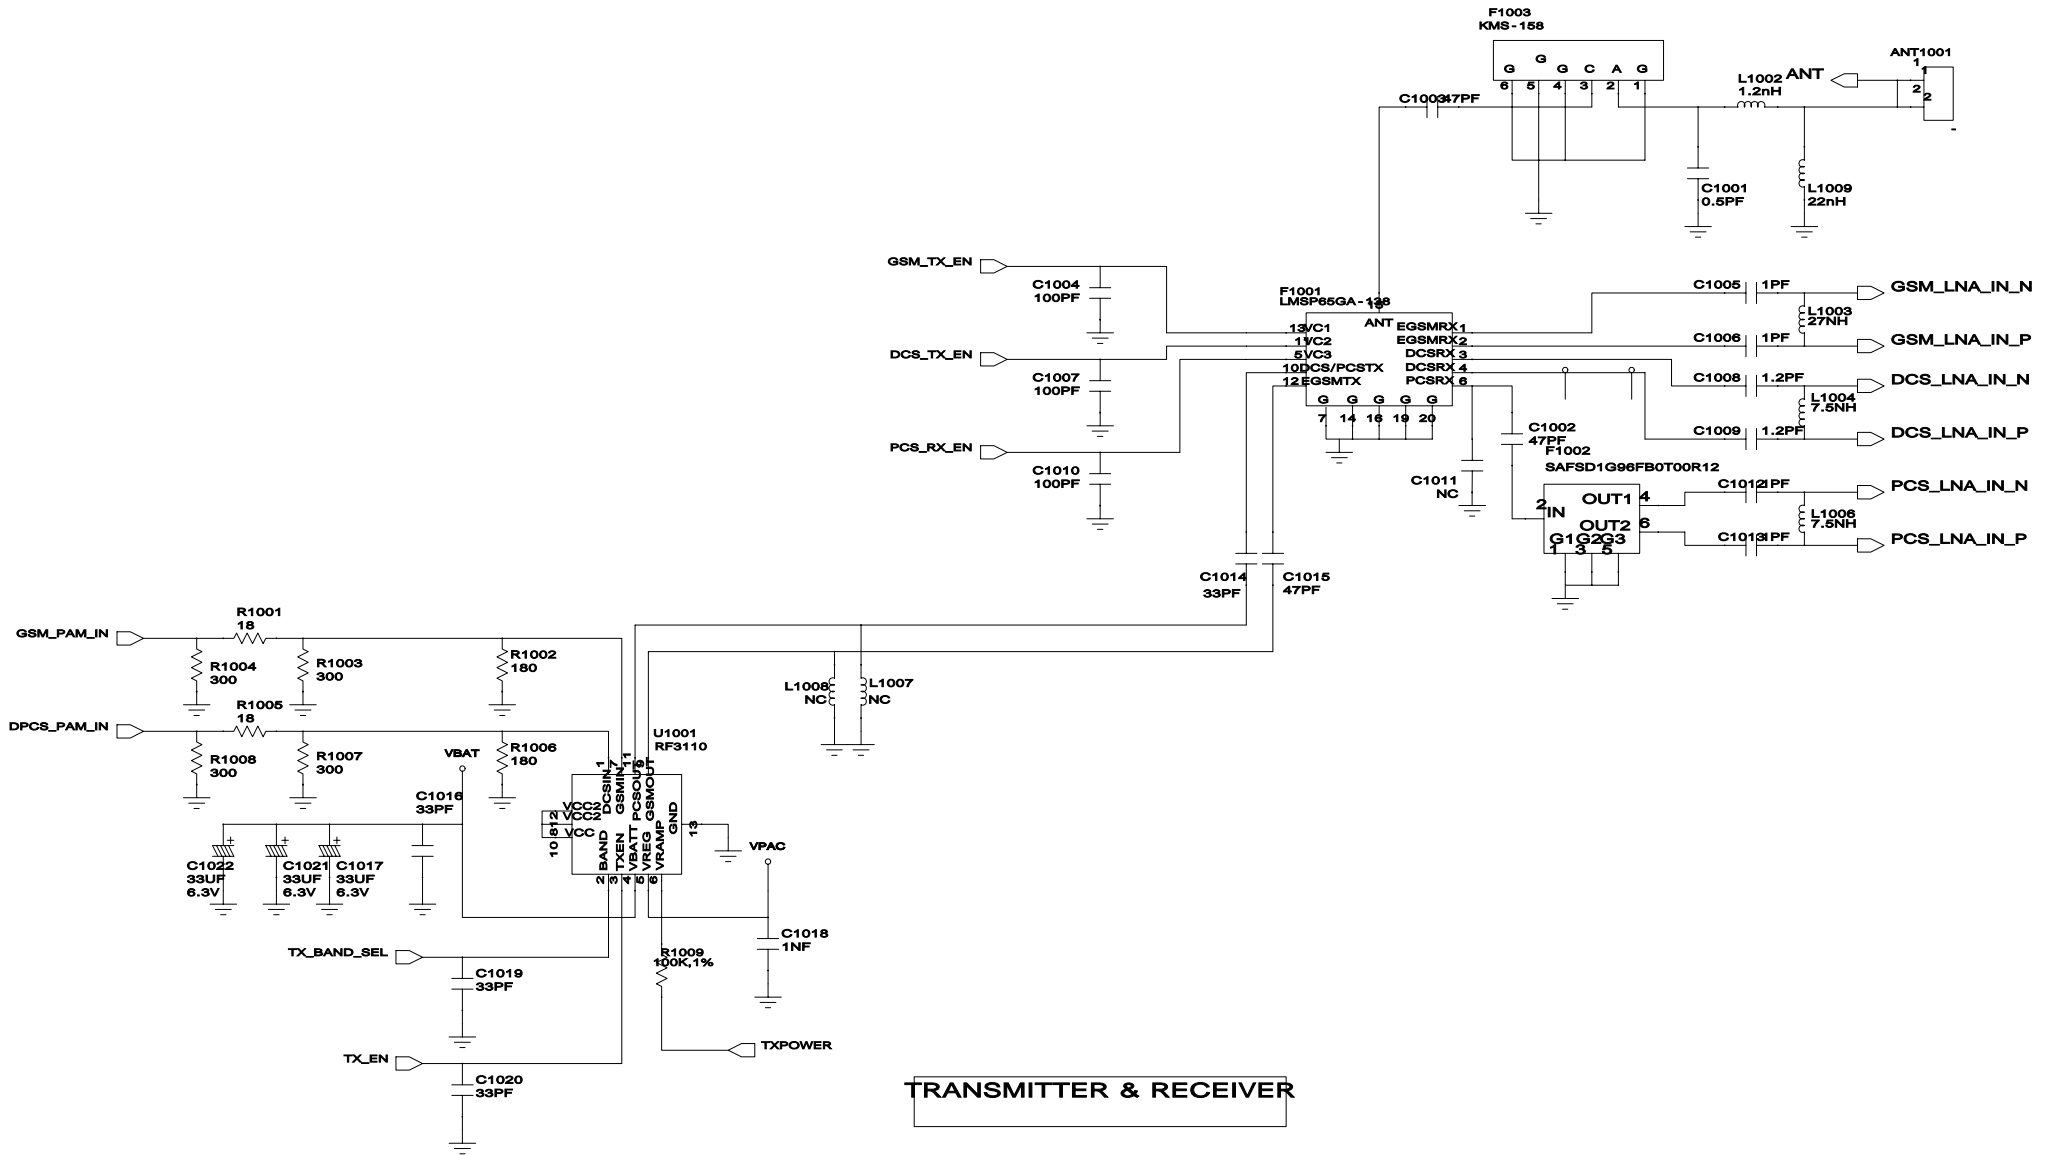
F1003
KMS-158

G G G C A G
6 5 4 3 2 1

C1003 47PF

L1002
1.2nH

ANT

ANT1001
1
2
2
-

C1001
0.5PF

L1009
22nH

GSM_TX_EN

C1004
100PF

DCS_TX_EN

C1007
100PF

PCS_RX_EN

C1010
100PF

F1001
LMSP65GA-138

ANT 18
13 VC1
11 VC2
5 VC3
10 DCS/PCSTX
12 EGSMTX
EGSMRX 1
EGSMRX 2
DCSRX 3
DCSRX 4
PCSRX 6
G G G G G
7 14 16 19 20

C1005 1PF
GSM_LNA_IN_N
L1003
27NH
C1006 1PF
GSM_LNA_IN_P
C1008 1.2PF
DCS_LNA_IN_N
L1004
7.5NH
C1009 1.2PF
DCS_LNA_IN_P

C1002
47PF
F1002
SAFSD1G96FB0T00R12

C1011
NC

2 IN
OUT1 4
OUT2 6
G1 G2 G3
1 3 5

C1012 1PF
PCS_LNA_IN_N
L1006
7.5NH
C1013 1PF
PCS_LNA_IN_P

C1014
33PF
C1015
47PF

GSM_PAM_IN
R1001
18
R1004
300
R1003
300
R1002
180

DPCS_PAM_IN
R1005
18
R1008
300
R1007
300
R1006
180

L1008
NC
L1007
NC

U1001
RF3110

VBAT

C1016
33PF

1 DCSIN
7 GSMIN
11 PCSOUT
9 GSMOUT
VCC2
VCC2
VCC
10 8 12
BAND TXEN VBATT VREG VRAMP GND
2 3 4 5 6
13

VPAC

C1022
33UF
6.3V
C1021
33UF
6.3V
C1017
33UF
6.3V

C1018
1NF

TX_BAND_SEL
C1019
33PF

R1009
100K,1%

TXPOWER

TX_EN
C1020
33PF

TRANSMITTER & RECEIVER